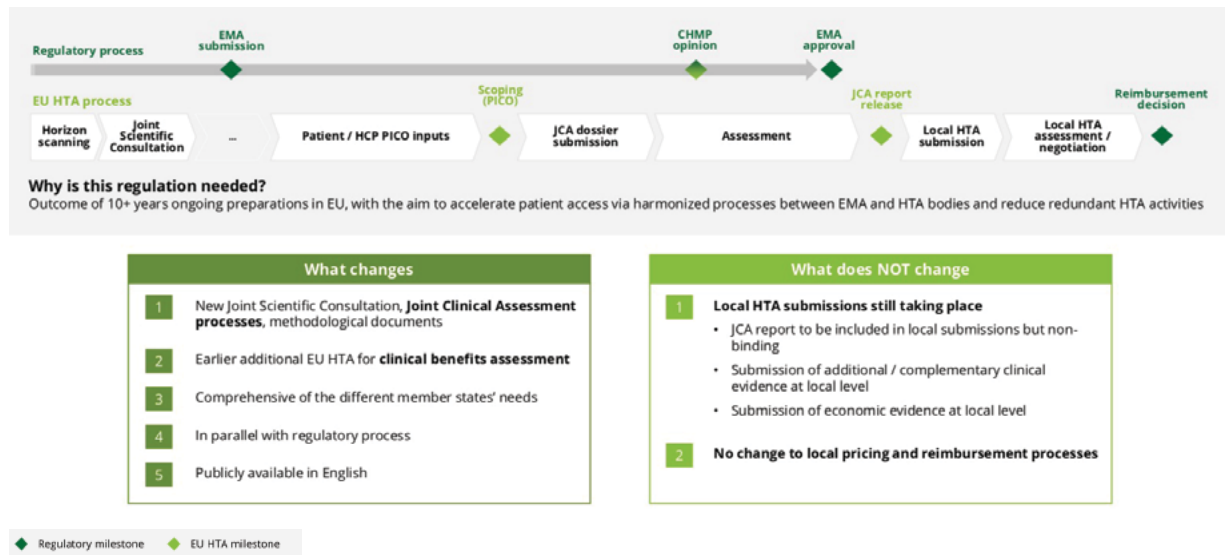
Regulatory process

EMA submission

CHMP opinion

EMA approval

EU HTA process

Scoping (PICO)

JCA report release

Reimbursement decision

Horizon scanning

Joint Scientific Consultation

...

Patient / HCP PICO inputs

JCA dossier submission

Assessment

Local HTA submission

Local HTA assessment / negotiation

Why is this regulation needed?

Outcome of 10+ years ongoing preparations in EU, with the aim to accelerate patient access via harmonized processes between EMA and HTA bodies and reduce redundant HTA activities

What changes

1 New Joint Scientific Consultation, **Joint Clinical Assessment processes**, methodological documents

2 Earlier additional EU HTA for **clinical benefits assessment**

3 Comprehensive of the different member states' needs

4 In parallel with regulatory process

5 Publicly available in English

What does NOT change

1 **Local HTA submissions still taking place**

- JCA report to be included in local submissions but non-binding
- Submission of additional / complementary clinical evidence at local level
- Submission of economic evidence at local level

2 **No change to local pricing and reimbursement processes**

Regulatory milestone

EU HTA milestone